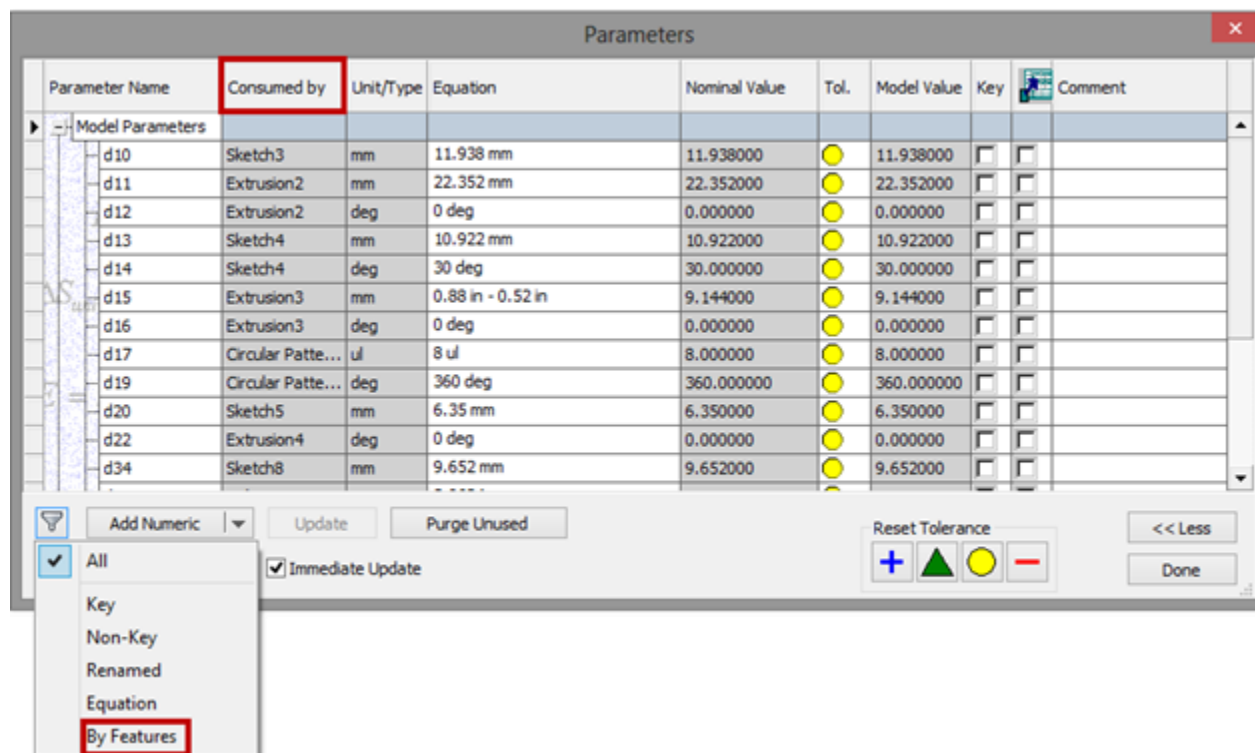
Parameters

| Parameter Name | Consumed by | Unit/Type | Equation | Nominal Value | Tol. | Model Value | Key | | Comment |
|---|---|---|---|---|---|---|---|---|---|
| Model Parameters | | | | | | | | | |
| d10 | Sketch3 | mm | 11.938 mm | 11.938000 | | 11.938000 | | | |
| d11 | Extrusion2 | mm | 22.352 mm | 22.352000 | | 22.352000 | | | |
| d12 | Extrusion2 | deg | 0 deg | 0.000000 | | 0.000000 | | | |
| d13 | Sketch4 | mm | 10.922 mm | 10.922000 | | 10.922000 | | | |
| d14 | Sketch4 | deg | 30 deg | 30.000000 | | 30.000000 | | | |
| d15 | Extrusion3 | mm | 0.88 in - 0.52 in | 9.144000 | | 9.144000 | | | |
| d16 | Extrusion3 | deg | 0 deg | 0.000000 | | 0.000000 | | | |
| d17 | Circular Patte... | ul | 8 ul | 8.000000 | | 8.000000 | | | |
| d19 | Circular Patte... | deg | 360 deg | 360.000000 | | 360.000000 | | | |
| d20 | Sketch5 | mm | 6.35 mm | 6.350000 | | 6.350000 | | | |
| d22 | Extrusion4 | deg | 0 deg | 0.000000 | | 0.000000 | | | |
| d34 | Sketch8 | mm | 9.652 mm | 9.652000 | | 9.652000 | | | |

Add Numeric
Update
Purge Unused
Reset Tolerance
<< Less
Done
Immediate Update

All
Key
Non-Key
Renamed
Equation
By Features